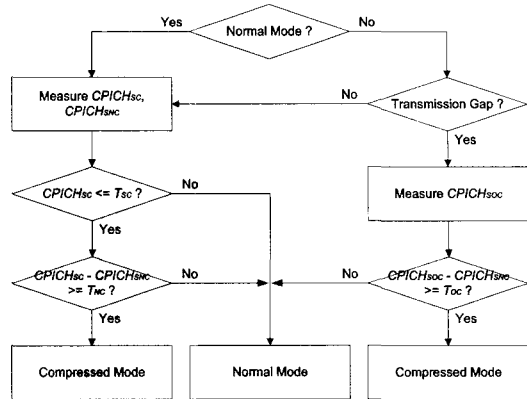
Yes
Normal Mode ?
No

Measure $CPICH_{SC}$, $CPICH_{SNC}$

No
Transmission Gap ?
Yes

$CPICH_{SC}$ <= $T_{SC}$ ?
No
Yes

Measure $CPICH_{SOC}$

$CPICH_{SC}$ - $CPICH_{SNC}$ >= $T_{NC}$ ?
No
Yes

No
$CPICH_{SOC}$ - $CPICH_{SNC}$ >= $T_{OC}$ ?
Yes

Compressed Mode

Normal Mode

Compressed Mode